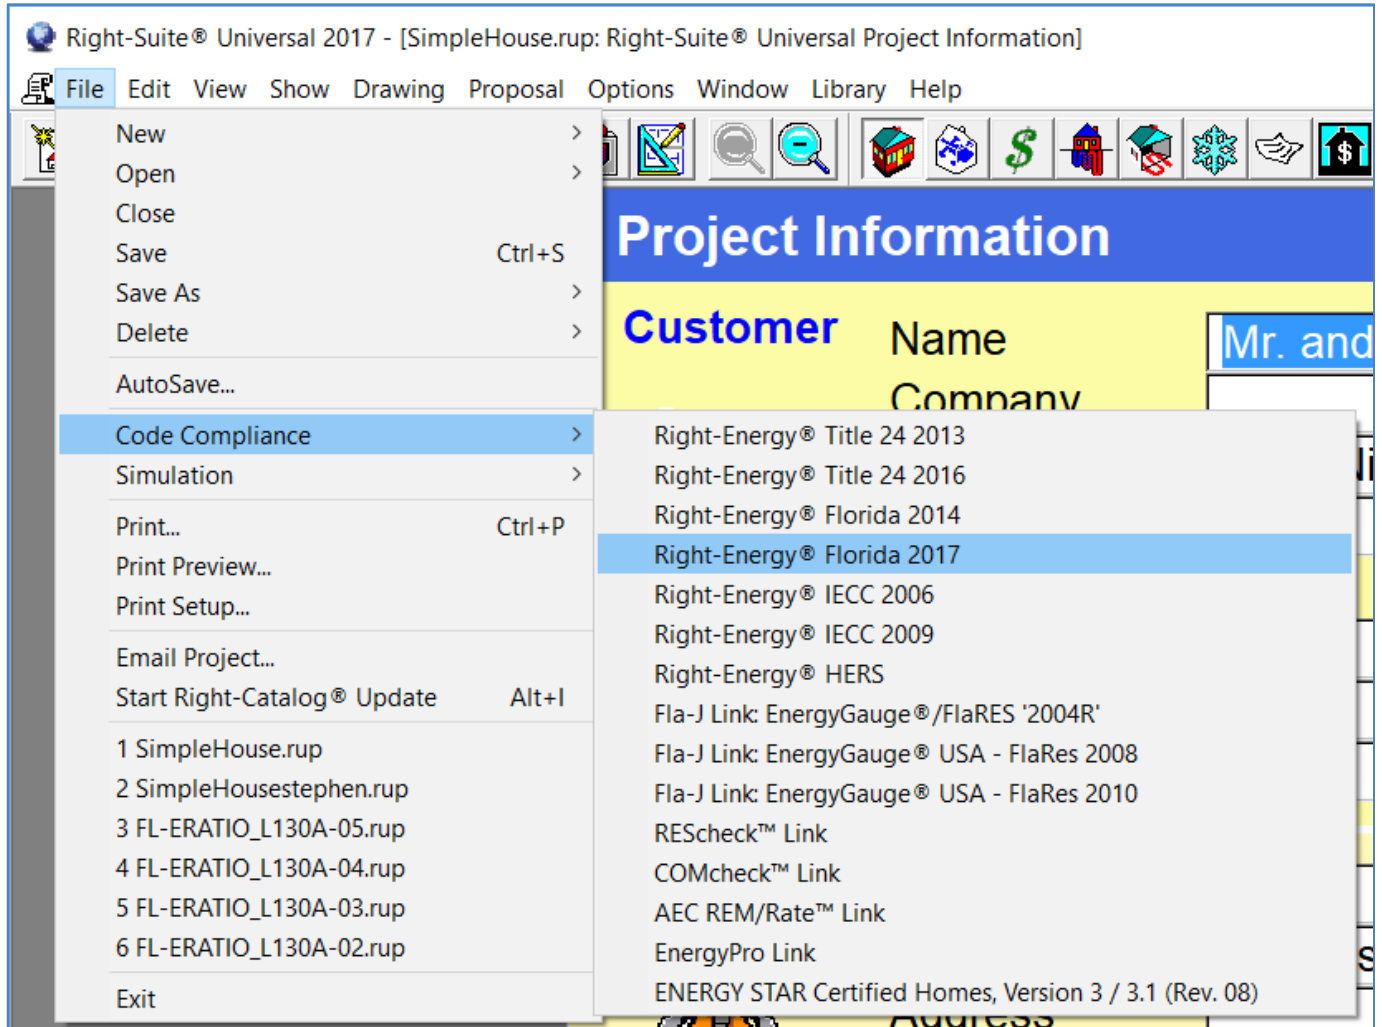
Right-Suite® Universal 2017 - [SimpleHouse.rup: Right-Suite® Universal Project Information]

File Edit View Show Drawing Proposal Options Window Library Help

Project Information

Customer Name Mr. and

Company

New
Open
Close
Save Ctrl+S
Save As
Delete
AutoSave...
Code Compliance
Simulation
Print... Ctrl+P
Print Preview...
Print Setup...
Email Project...
Start Right-Catalog® Update Alt+I
1 SimpleHouse.rup
2 SimpleHousestephen.rup
3 FL-ERATIO_L130A-05.rup
4 FL-ERATIO_L130A-04.rup
5 FL-ERATIO_L130A-03.rup
6 FL-ERATIO_L130A-02.rup
Exit

Right-Energy® Title 24 2013
Right-Energy® Title 24 2016
Right-Energy® Florida 2014
Right-Energy® Florida 2017
Right-Energy® IECC 2006
Right-Energy® IECC 2009
Right-Energy® HERS
Fla-J Link: EnergyGauge®/FlaRES '2004R'
Fla-J Link: EnergyGauge® USA - FlaRes 2008
Fla-J Link: EnergyGauge® USA - FlaRes 2010
REScheck™ Link
COMcheck™ Link
AEC REM/Rate™ Link
EnergyPro Link
ENERGY STAR Certified Homes, Version 3 / 3.1 (Rev. 08)